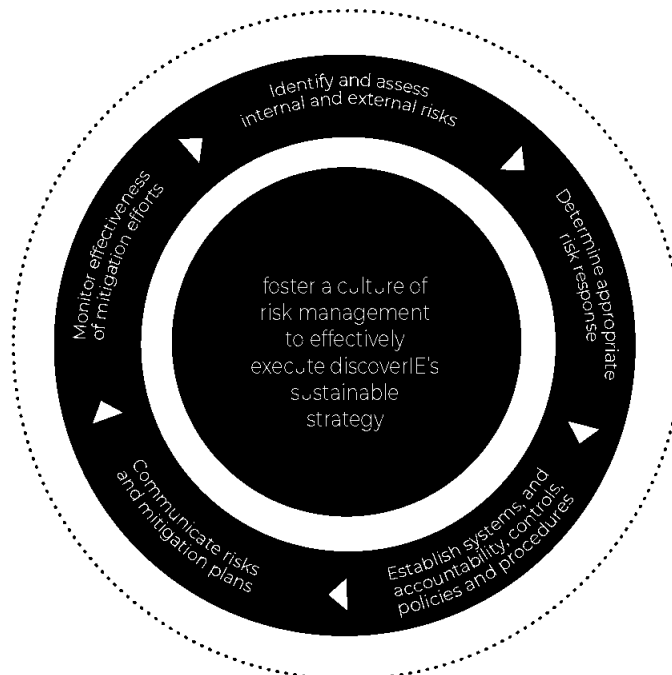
Identify and assess internal and external risks

Determine appropriate risk response

Establish systems, and accountability, controls, policies and procedures

Communicate risks and mitigation plans

Monitor effectiveness of mitigation efforts

foster a culture of risk management to effectively execute discoverIE's sustainable strategy